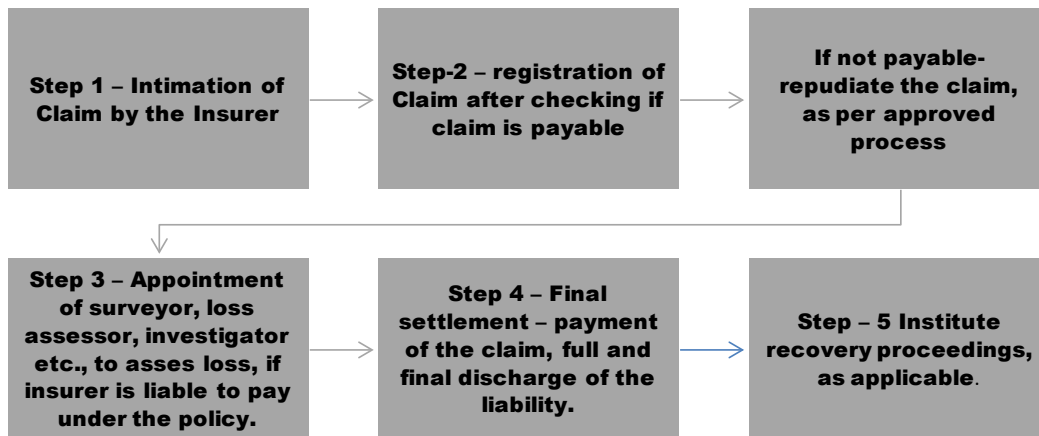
Step 1 – Intimation of Claim by the Insurer

Step-2 – registration of Claim after checking if claim is payable

If not payable- repudiate the claim, as per approved process

Step 3 – Appointment of surveyor, loss assessor, investigator etc., to asses loss, if insurer is liable to pay under the policy.

Step 4 – Final settlement – payment of the claim, full and final discharge of the liability.

Step – 5 Institute recovery proceedings, as applicable.